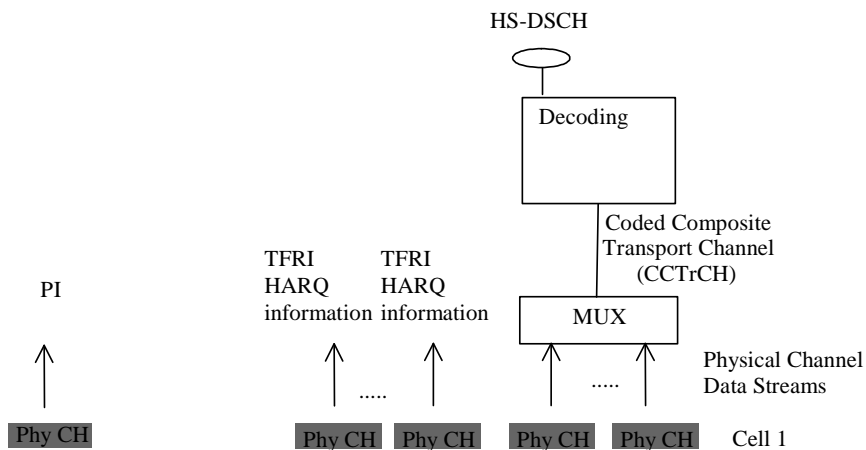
HS-DSCH

Decoding

Coded Composite Transport Channel (CCTrCH)

PI

TFRI HARQ information

TFRI HARQ information

MUX

Physical Channel Data Streams

.....

.....

Phy CH

Phy CH

Phy CH

Phy CH

Phy CH

Cell 1